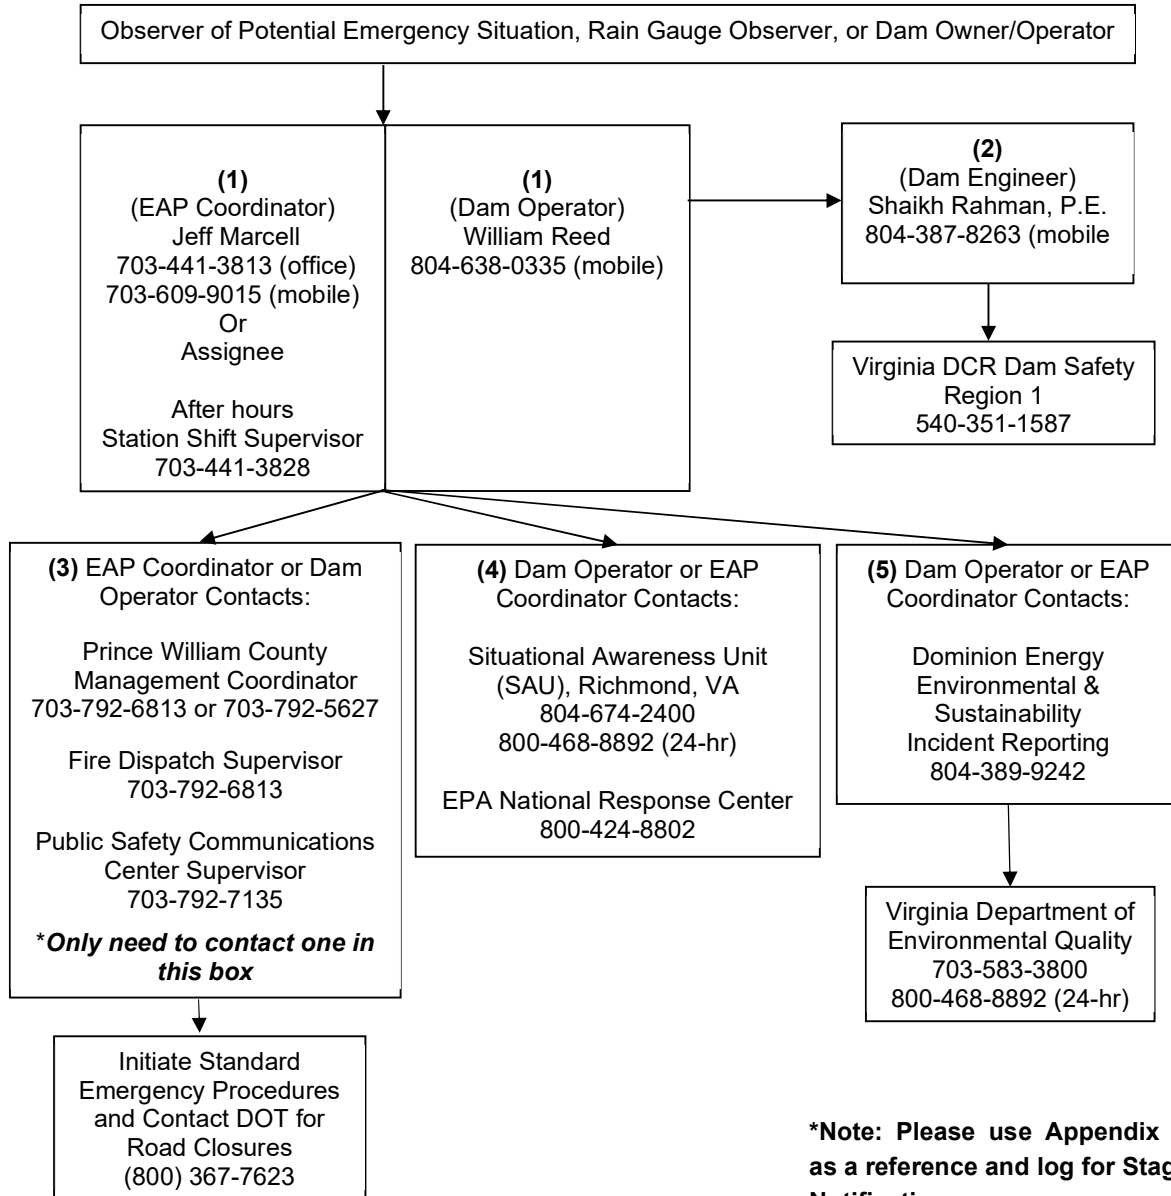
Observer of Potential Emergency Situation, Rain Gauge Observer, or Dam Owner/Operator

**(1)**
(EAP Coordinator)
Jeff Marcell
703-441-3813 (office)
703-609-9015 (mobile)
Or
Assignee

After hours
Station Shift Supervisor
703-441-3828

**(1)**
(Dam Operator)
William Reed
804-638-0335 (mobile)

**(2)**
(Dam Engineer)
Shaikh Rahman, P.E.
804-387-8263 (mobile

Virginia DCR Dam Safety
Region 1
540-351-1587

**(3)** EAP Coordinator or Dam Operator Contacts:

Prince William County Management Coordinator
703-792-6813 or 703-792-5627

Fire Dispatch Supervisor
703-792-6813

Public Safety Communications Center Supervisor
703-792-7135

****Only need to contact one in this box***

Initiate Standard Emergency Procedures and Contact DOT for Road Closures
(800) 367-7623

**(4)** Dam Operator or EAP Coordinator Contacts:

Situational Awareness Unit (SAU), Richmond, VA
804-674-2400
800-468-8892 (24-hr)

EPA National Response Center
800-424-8802

**(5)** Dam Operator or EAP Coordinator Contacts:

Dominion Energy Environmental & Sustainability Incident Reporting
804-389-9242

Virginia Department of Environmental Quality
703-583-3800
800-468-8892 (24-hr)

**\*Note: Please use Appendix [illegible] as a reference and log for Stag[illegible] Notificatio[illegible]**